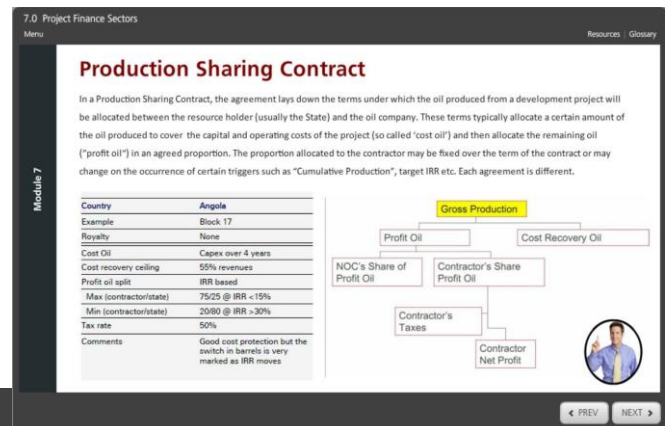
7.0 Project Finance Sectors
Menu
Resources | Glossary

Module 7

Production Sharing Contract

In a Production Sharing Contract, the agreement lays down the terms under which the oil produced from a development project will be allocated between the resource holder (usually the State) and the oil company. These terms typically allocate a certain amount of the oil produced to cover the capital and operating costs of the project (so called 'cost oil') and then allocate the remaining oil ("profit oil") in an agreed proportion. The proportion allocated to the contractor may be fixed over the term of the contract or may change on the occurrence of certain triggers such as "Cumulative Production", target IRR etc. Each agreement is different.

| Country | Angola |
|---|---|
| Example | Block 17 |
| Royalty | None |
| Cost Oil | Capex over 4 years |
| Cost recovery ceiling | 55% revenues |
| Profit oil split | IRR based |
| Max (contractor/state) | 75/25 @ IRR <15% |
| Min (contractor/state) | 20/80 @ IRR >30% |
| Tax rate | 50% |
| Comments | Good cost protection but the switch in barrels is very marked as IRR moves |

Gross Production
Profit Oil
Cost Recovery Oil
NOC's Share of Profit Oil
Contractor's Share Profit Oil
Contractor's Taxes
Contractor Net Profit

< PREV
NEXT >